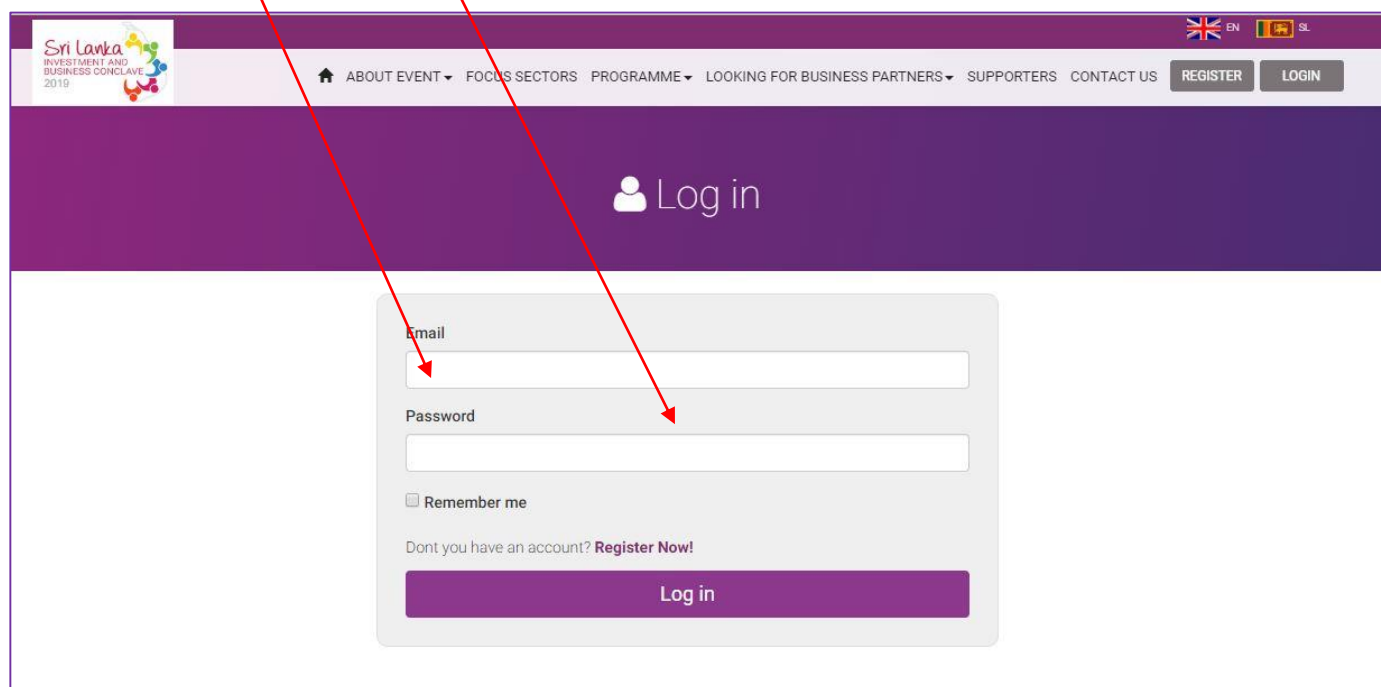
Sri Lanka
INVESTMENT AND BUSINESS CONCLAVE
2019

EN SL

ABOUT EVENT FOCUS SECTORS PROGRAMME LOOKING FOR BUSINESS PARTNERS SUPPORTERS CONTACT US REGISTER LOGIN

Log in

Email

Password

Remember me

Dont you have an account? Register Now!

Log in